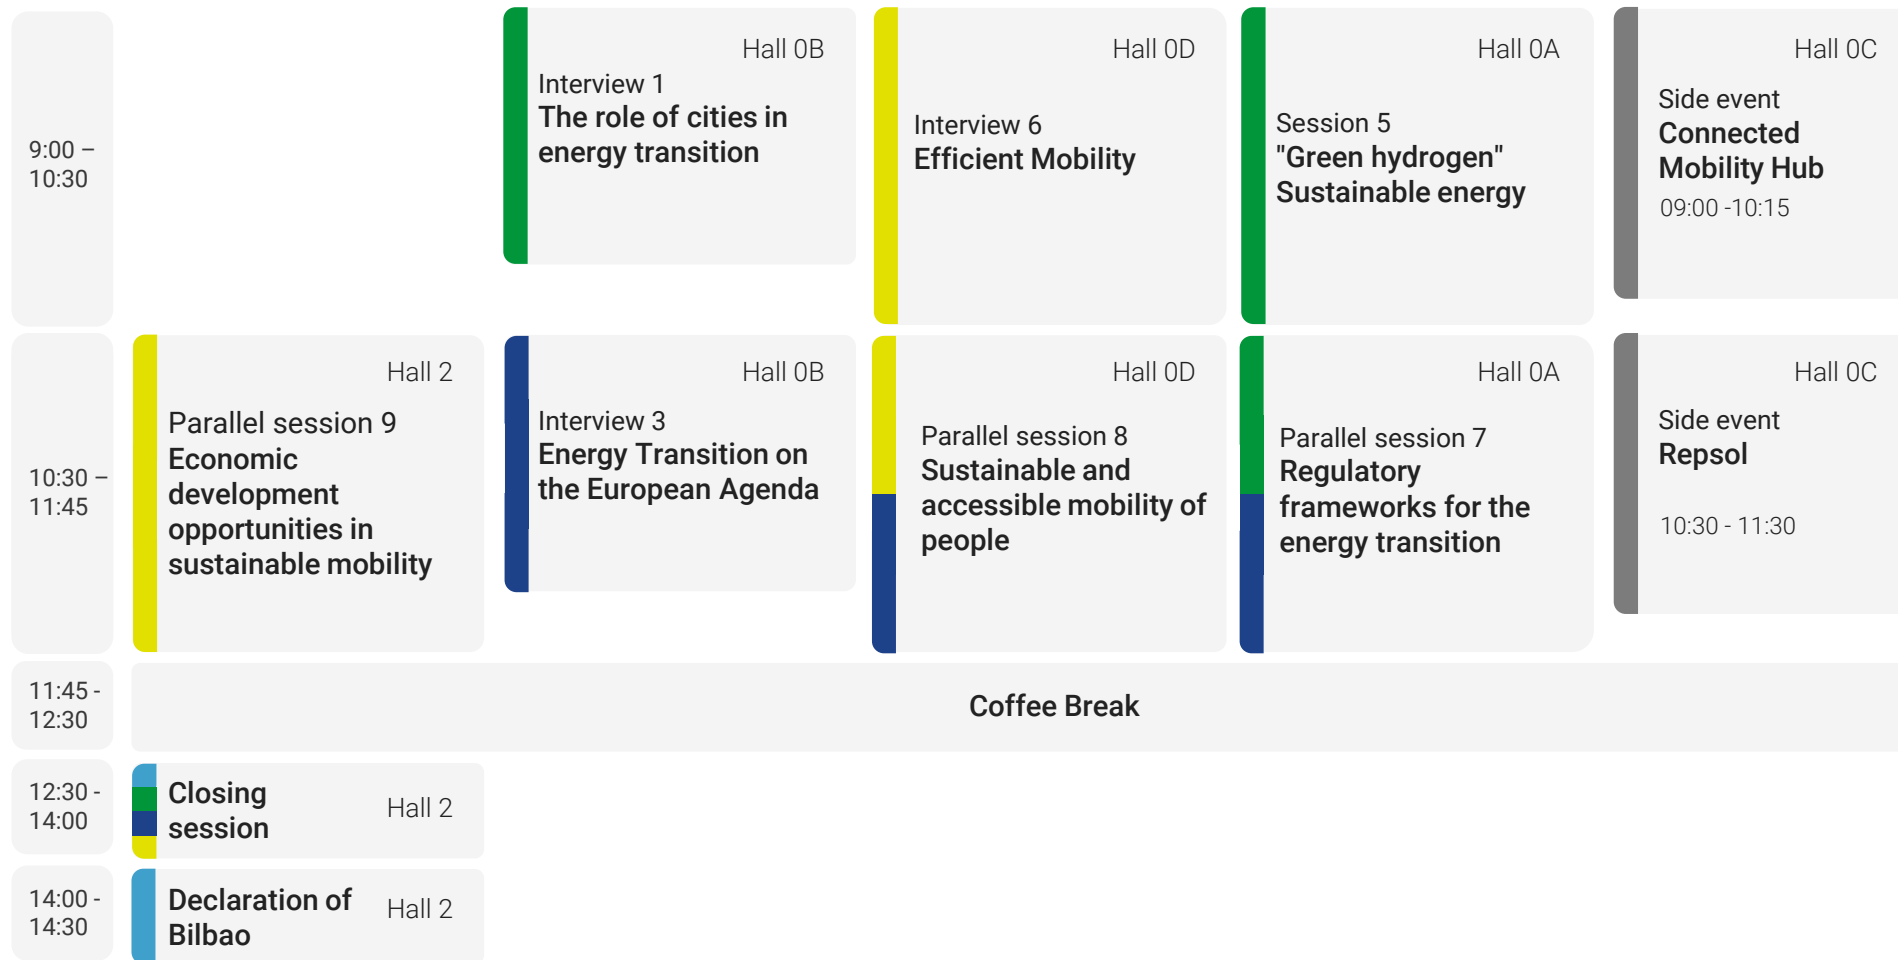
9:00 – 10:30

Hall 0B
Interview 1
The role of cities in energy transition

Hall 0D
Interview 6
Efficient Mobility

Hall 0A
Session 5
"Green hydrogen" Sustainable energy

Hall 0C
Side event
Connected Mobility Hub
09:00 -10:15

10:30 – 11:45

Hall 2
Parallel session 9
Economic development opportunities in sustainable mobility

Hall 0B
Interview 3
Energy Transition on the European Agenda

Hall 0D
Parallel session 8
Sustainable and accessible mobility of people

Hall 0A
Parallel session 7
Regulatory frameworks for the energy transition

Hall 0C
Side event
Repsol
10:30 - 11:30

11:45 - 12:30
Coffee Break

12:30 - 14:00
Closing session
Hall 2

14:00 - 14:30
Declaration of Bilbao
Hall 2